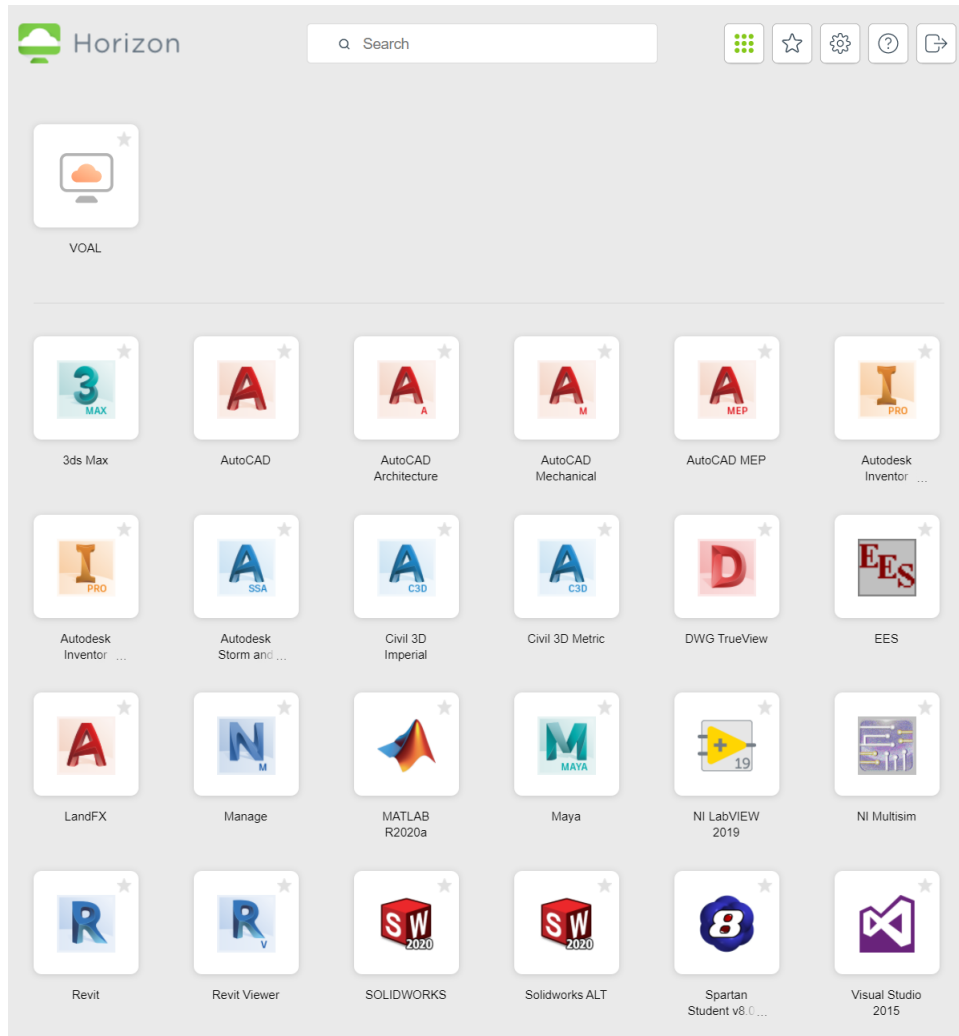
Horizon

Search

VOAL

3 MAX
3ds Max

A
AutoCAD

A A
AutoCAD Architecture

A M
AutoCAD Mechanical

A MEP
AutoCAD MEP

I PRO
Autodesk Inventor ...

I PRO
Autodesk Inventor ...

A SSA
Autodesk Storm and ...

A C3D
Civil 3D Imperial

A C3D
Civil 3D Metric

D
DWG TrueView

EES
EES

A
LandFX

N M
Manage

MATLAB R2020a

M MAYA
Maya

19
NI LabVIEW 2019

NI Multisim

R
Revit

R V
Revit Viewer

SW 2020
SOLIDWORKS

SW 2020
Solidworks ALT

8
Spartan Student v8.0...

Visual Studio 2015